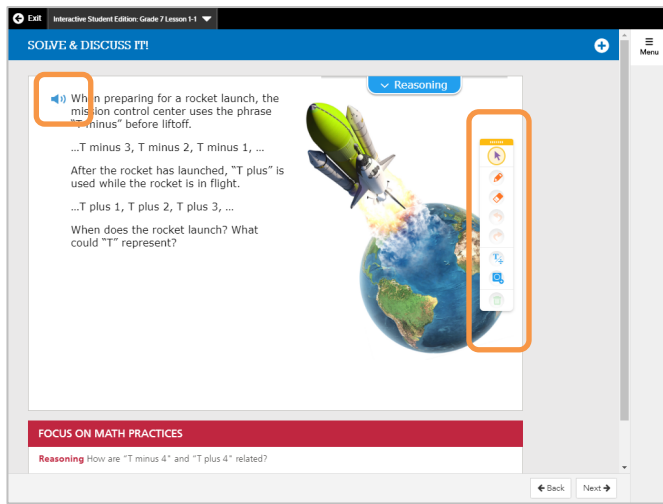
Exit

Interactive Student Edition: Grade 7 Lesson 1-1

SOLVE & DISCUSS IT!

Menu

Reasoning

When preparing for a rocket launch, the mission control center uses the phrase "T minus" before liftoff.

...T minus 3, T minus 2, T minus 1, ...

After the rocket has launched, "T plus" is used while the rocket is in flight.

...T plus 1, T plus 2, T plus 3, ...

When does the rocket launch? What could "T" represent?

FOCUS ON MATH PRACTICES

Reasoning How are "T minus 4" and "T plus 4" related?

Back

Next